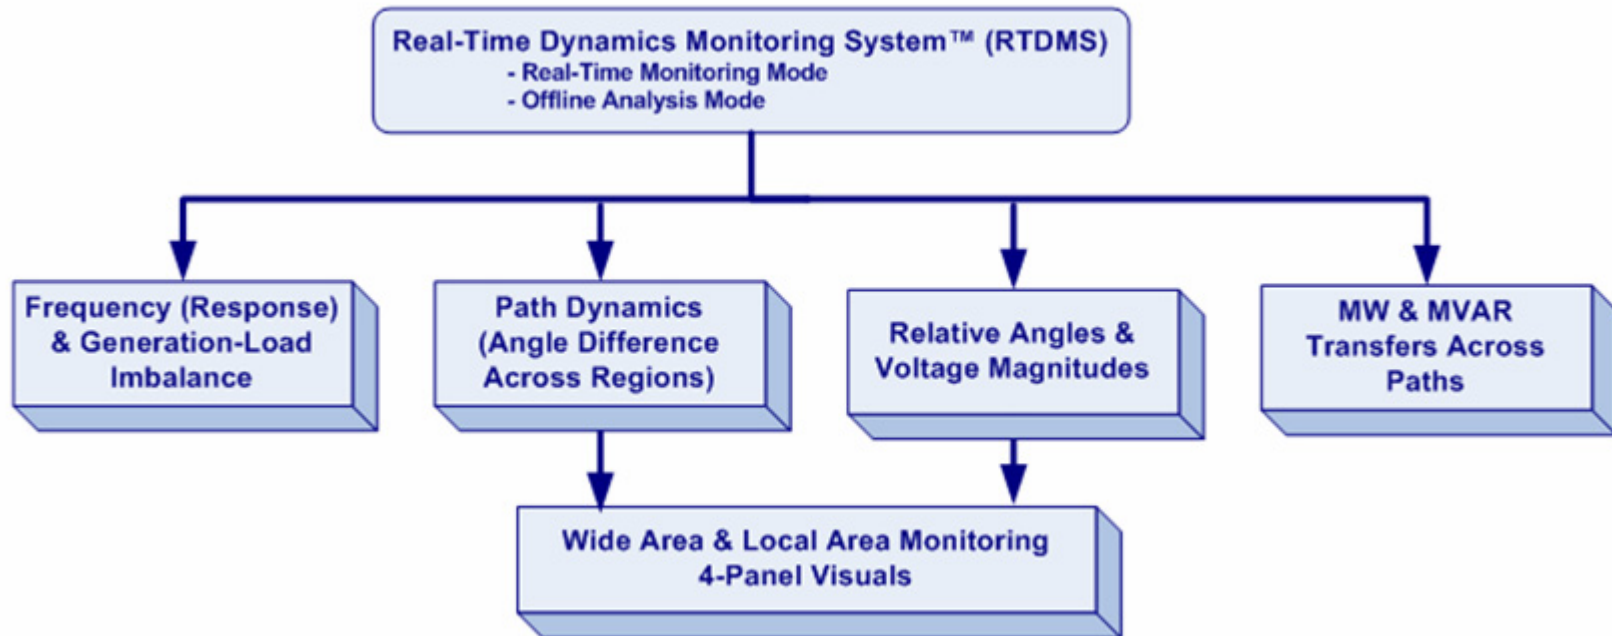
Real-Time Dynamics Monitoring System™ (RTDMS)
- Real-Time Monitoring Mode
- Offline Analysis Mode

Frequency (Response) & Generation-Load Imbalance

Path Dynamics (Angle Difference Across Regions)

Relative Angles & Voltage Magnitudes

MW & MVAR Transfers Across Paths

Wide Area & Local Area Monitoring 4-Panel Visuals